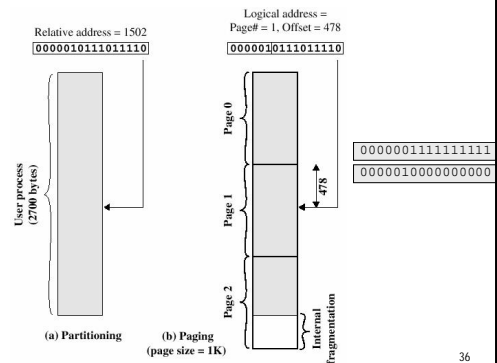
Relative address = 1502
0000010111011110

Logical address =
Page# = 1, Offset = 478
0000010111011110

User process (2700 bytes)

Page 0

Page 1

478

Page 2

Internal fragmentation

0000001111111111
0000010000000000

(a) Partitioning

(b) Paging (page size = 1K)

36